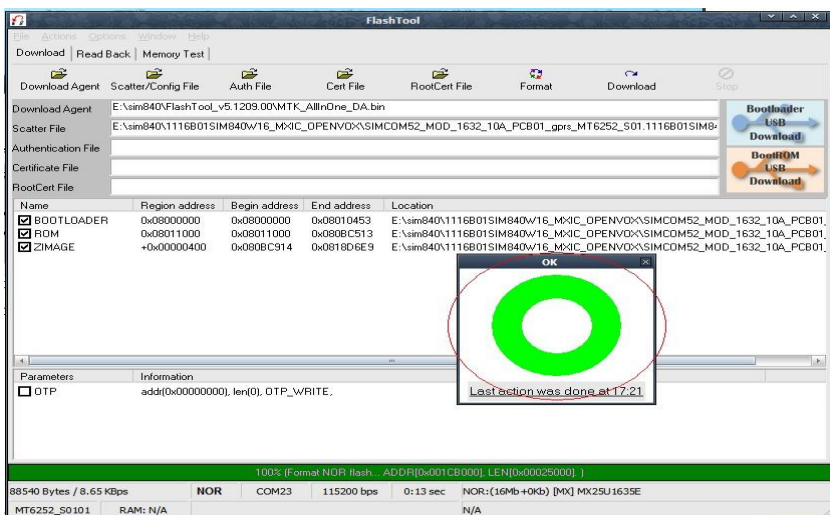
FlashTool

File Actions Options Window Help

Download | Read Back | Memory Test

Download Agent | Scatter/Config File | Auth File | Cert File | RootCert File | Format | Download | Stop

Download Agent E:\sim840\FlashTool_v5.1209.00\MTK_AllInOne_DA.bin

Scatter File E:\sim840\1116B01SIM840W16_MXIC_OPENVOX\SIMCOM52_MOD_1632_10A_PCB01_gprs_MT6252_S01.1116B01SIM8

Authentication File

Certificate File

RootCert File

Bootloader USB Download

BootROM USB Download

| Name | Region address | Begin address | End address | Location |
|---|---|---|---|---|
| ☑ BOOTLOADER | 0x08000000 | 0x08000000 | 0x08010453 | E:\sim840\1116B01SIM840W16_MXIC_OPENVOX\SIMCOM52_MOD_1632_10A_PCB01 |
| ☑ ROM | 0x08011000 | 0x08011000 | 0x080BC513 | E:\sim840\1116B01SIM840W16_MXIC_OPENVOX\SIMCOM52_MOD_1632_10A_PCB01 |
| ☑ ZIMAGE | +0x00000400 | 0x080BC914 | 0x0818D6E9 | E:\sim840\1116B01SIM840W16_MXIC_OPENVOX\SIMCOM52_MOD_1632_10A_PCB01 |

OK

Last action was done at 17:21

| Parameters | Information |
|---|---|
| ☐ OTP | addr(0x00000000), len(0), OTP_WRITE, |

100% (Format NOR flash... ADDR[0x001CB000], LEN[0x00025000], )

88540 Bytes / 8.65 KBps | NOR | COM23 | 115200 bps | 0:13 sec | NOR:(16Mb+0Kb) [MX] MX25U1635E

MT6252_S0101 | RAM: N/A | N/A